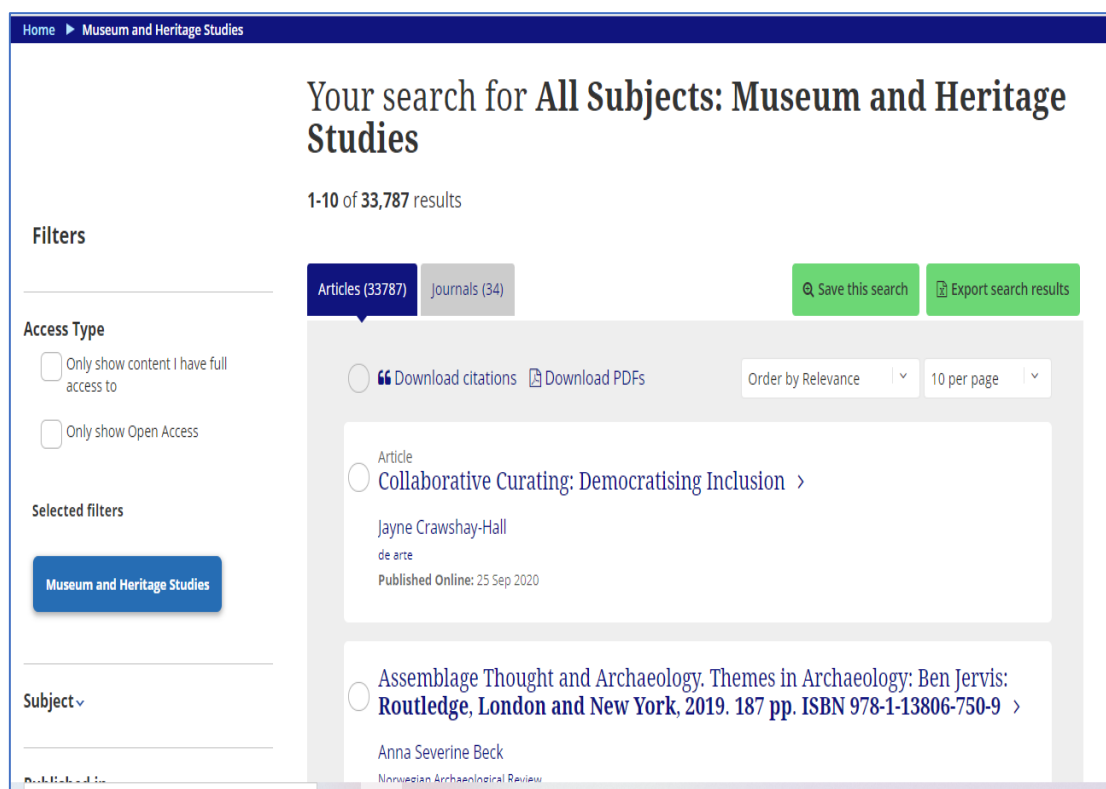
Home ▶ Museum and Heritage Studies

Your search for **All Subjects: Museum and Heritage Studies**

1-10 of 33,787 results

Filters

Access Type

Only show content I have full access to

Only show Open Access

Selected filters

Museum and Heritage Studies

Subject

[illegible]

Articles (33787) Journals (34)

Save this search Export search results

Download citations Download PDFs Order by Relevance 10 per page

Article
Collaborative Curating: Democratising Inclusion ›

Jayne Crawshay-Hall
de arte
Published Online: 25 Sep 2020

Assemblage Thought and Archaeology. Themes in Archaeology: Ben Jervis: Routledge, London and New York, 2019. 187 pp. ISBN 978-1-13806-750-9 ›

Anna Severine Beck
Norwegian Archaeological Review